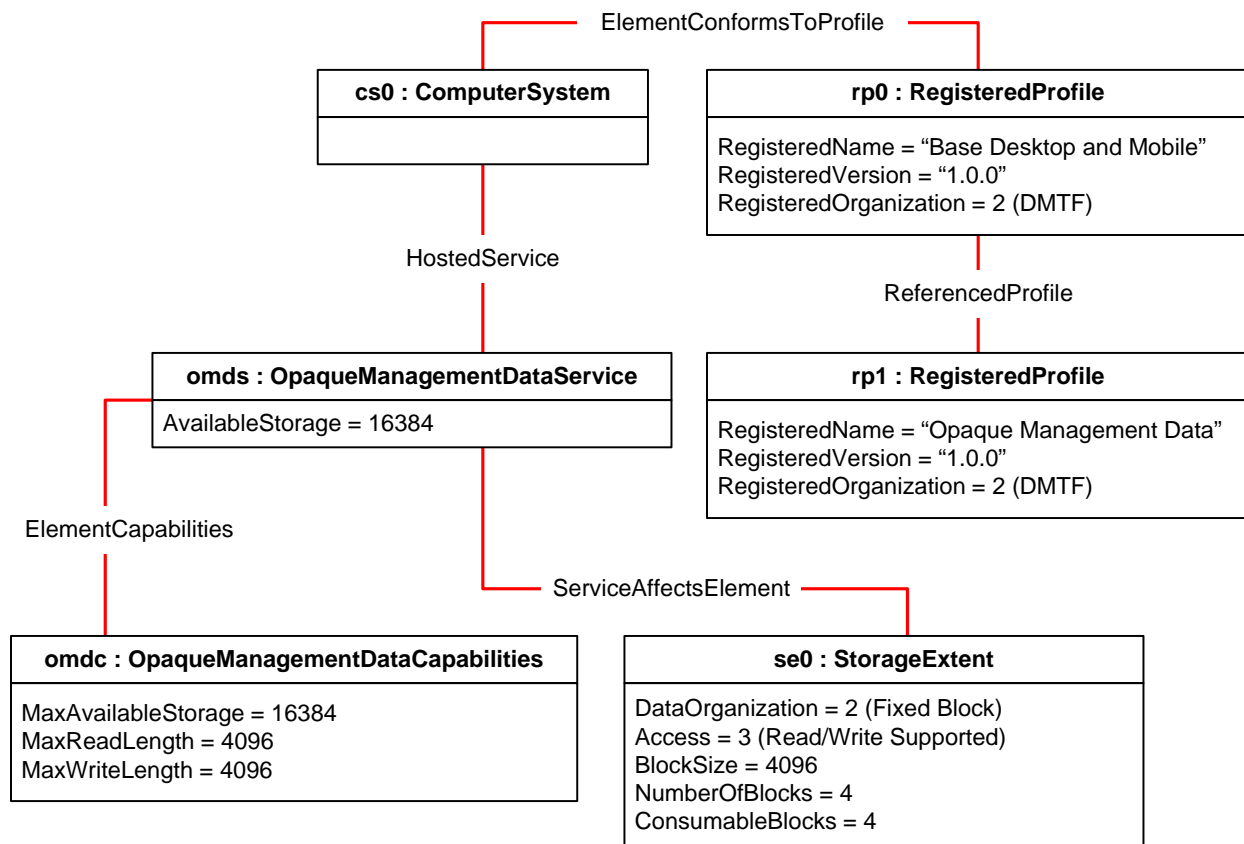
ElementConformsToProfile

cs0 : ComputerSystem

rp0 : RegisteredProfile

RegisteredName = “Base Desktop and Mobile”
RegisteredVersion = “1.0.0”
RegisteredOrganization = 2 (DMTF)

HostedService

ReferencedProfile

omds : OpaqueManagementDataService

AvailableStorage = 16384

rp1 : RegisteredProfile

RegisteredName = “Opaque Management Data”
RegisteredVersion = “1.0.0”
RegisteredOrganization = 2 (DMTF)

ElementCapabilities

ServiceAffectsElement

omdc : OpaqueManagementDataCapabilities

MaxAvailableStorage = 16384
MaxReadLength = 4096
MaxWriteLength = 4096

se0 : StorageExtent

DataOrganization = 2 (Fixed Block)
Access = 3 (Read/Write Supported)
BlockSize = 4096
NumberOfBlocks = 4
ConsumableBlocks = 4